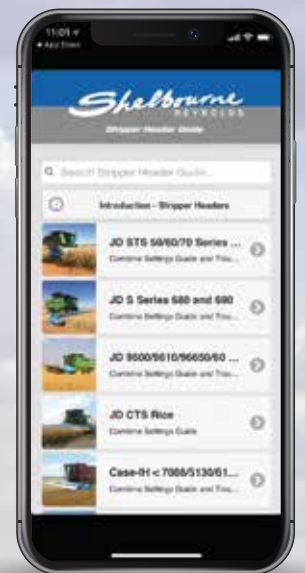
11:01
◂ App Store

Shelbourne
REYNOLDS
Stripper Header Guide

Search Stripper Header Guide...

Introduction - Stripper Headers

JD STS 50/60/70 Series ...
Combine Settings Guide and Trou...

JD S Series 580 and 680
Combine Settings Guide and Trou...

JD 9500/9610/96650/60 ...
Combine Settings Guide and Trou...

JD CTS Rice
Combine Settings Guide

Case-IH < 7088/5130/61...
Combine Settings Guide and Trou...